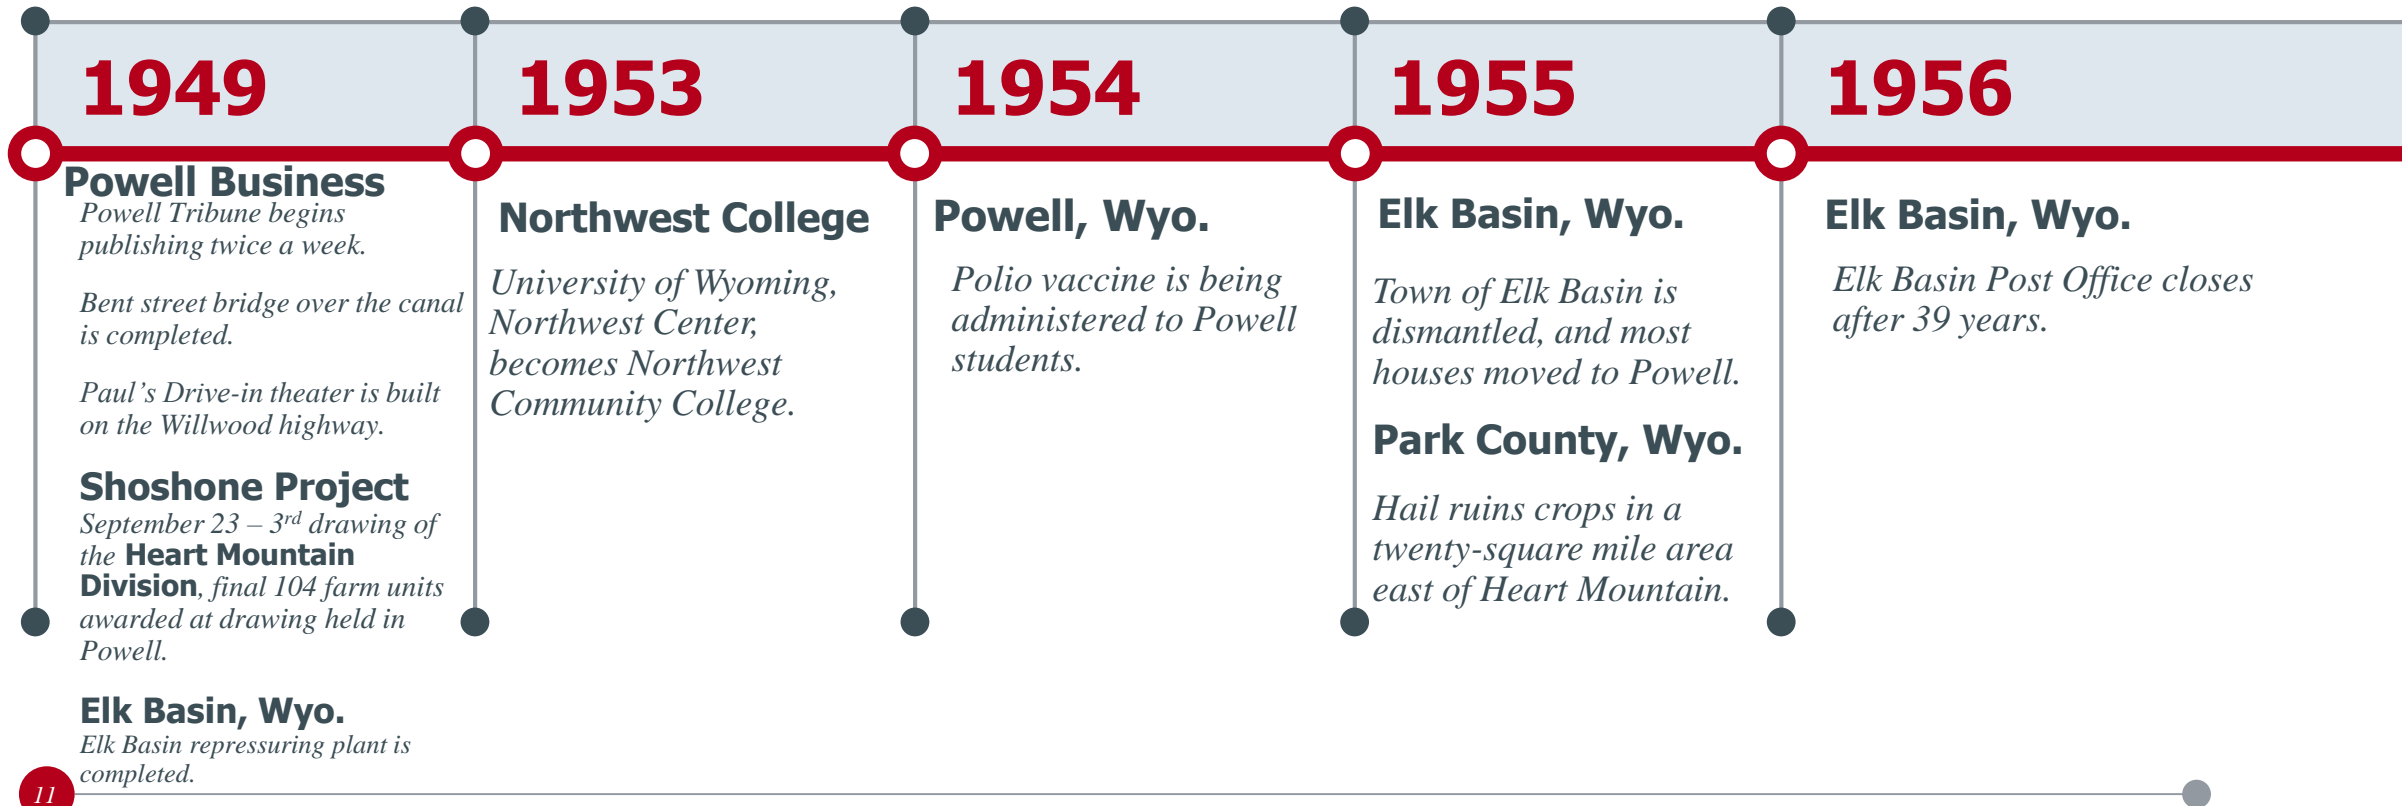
1949

Powell Business
Powell Tribune begins publishing twice a week.

Bent street bridge over the canal is completed.

Paul's Drive-in theater is built on the Willwood highway.

Shoshone Project
September 23 – 3$^{rd}$ drawing of the Heart Mountain Division, final 104 farm units awarded at drawing held in Powell.

Elk Basin, Wyo.
Elk Basin repressuring plant is completed.

1953

Northwest College

University of Wyoming, Northwest Center, becomes Northwest Community College.

1954

Powell, Wyo.

Polio vaccine is being administered to Powell students.

1955

Elk Basin, Wyo.

Town of Elk Basin is dismantled, and most houses moved to Powell.

Park County, Wyo.

Hail ruins crops in a twenty-square mile area east of Heart Mountain.

1956

Elk Basin, Wyo.

Elk Basin Post Office closes after 39 years.

11